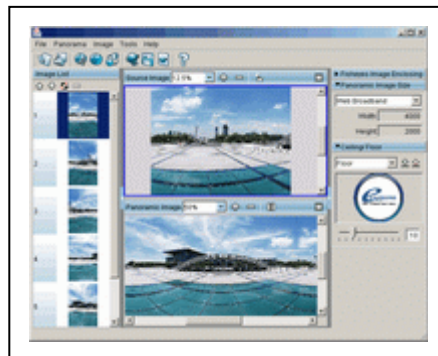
File Panorama Image Tools Help

Image List

1
2
3
4
5

Source Image 12.5%

Panoramic Image 50%

Panorama Image Enclosing

Panoramic Image Size

Web Broadband

Width 4000

Height 2000

Ceiling/Floor

Floor

10